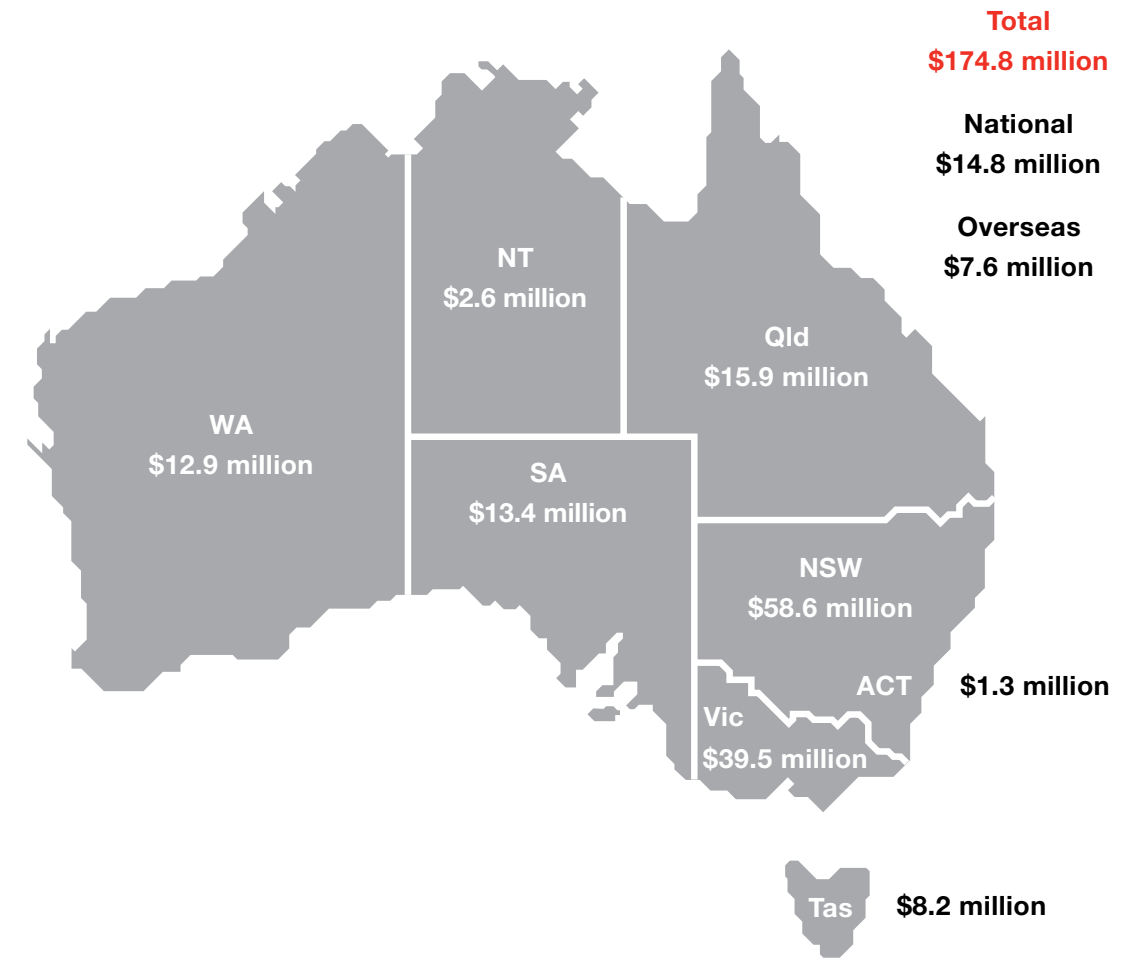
Total
$174.8 million

National
$14.8 million

Overseas
$7.6 million

NT
$2.6 million

Qld
$15.9 million

WA
$12.9 million

SA
$13.4 million

NSW
$58.6 million

ACT
$1.3 million

Vic
$39.5 million

Tas
$8.2 million